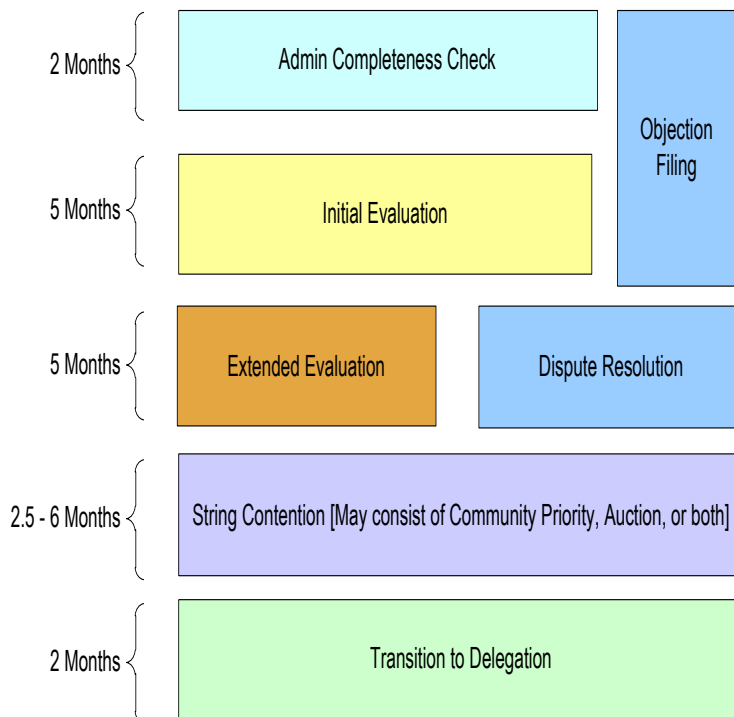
2 Months

Admin Completeness Check

Objection Filing

5 Months

Initial Evaluation

5 Months

Extended Evaluation

Dispute Resolution

2.5 - 6 Months

String Contention [May consist of Community Priority, Auction, or both]

2 Months

Transition to Delegation